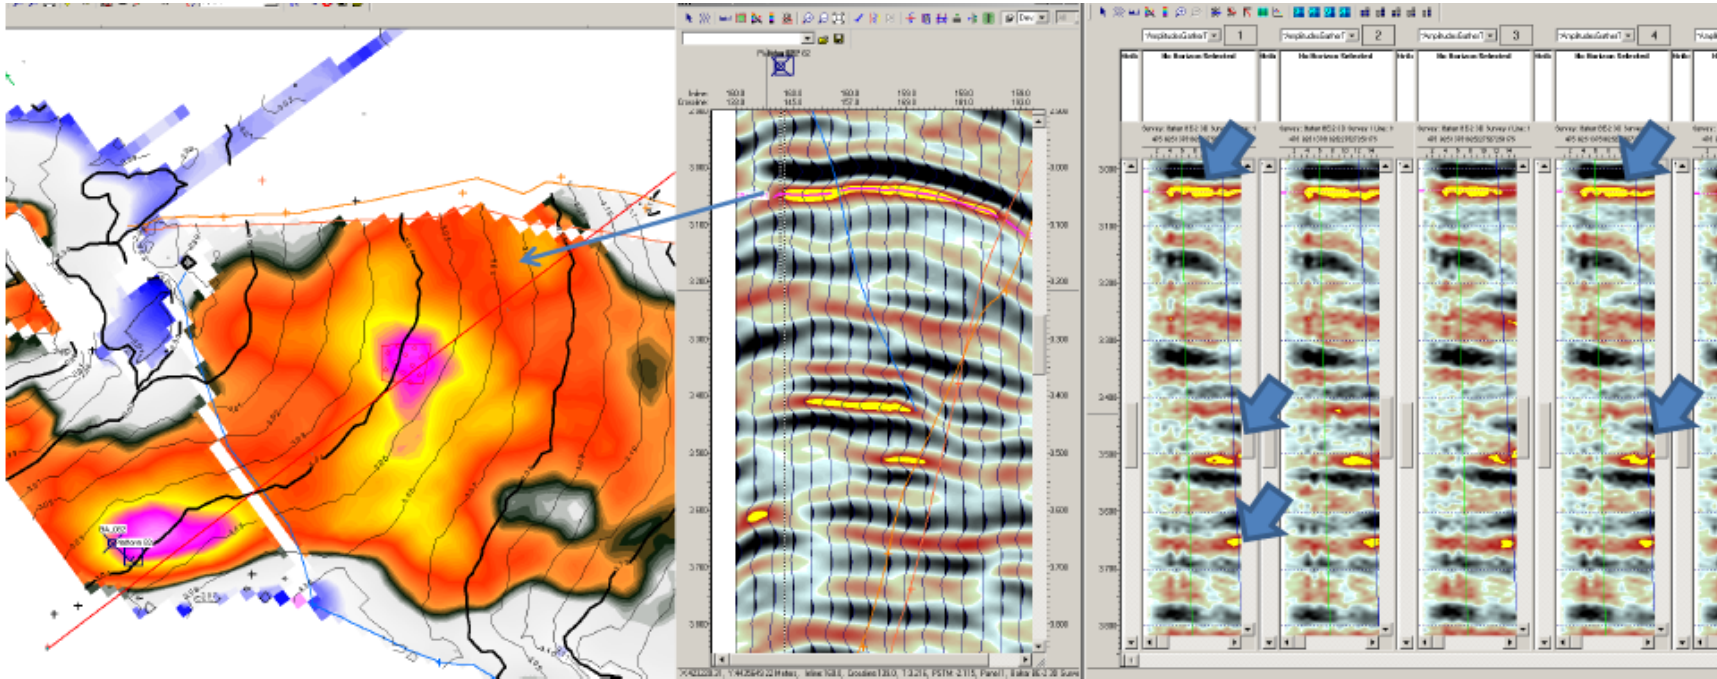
Dev

Inline
Crossline

3000
3100
3200
3300
3400
3500
3600
3700
3800

AmplitudeGatherT 1
AmplitudeGatherT 2
AmplitudeGatherT 3
AmplitudeGatherT 4

No Horizon Selected
No Horizon Selected
No Horizon Selected
No Horizon Selected

3000
3100
3200
3300
3400
3500
3600
3700
3800

Platform 02